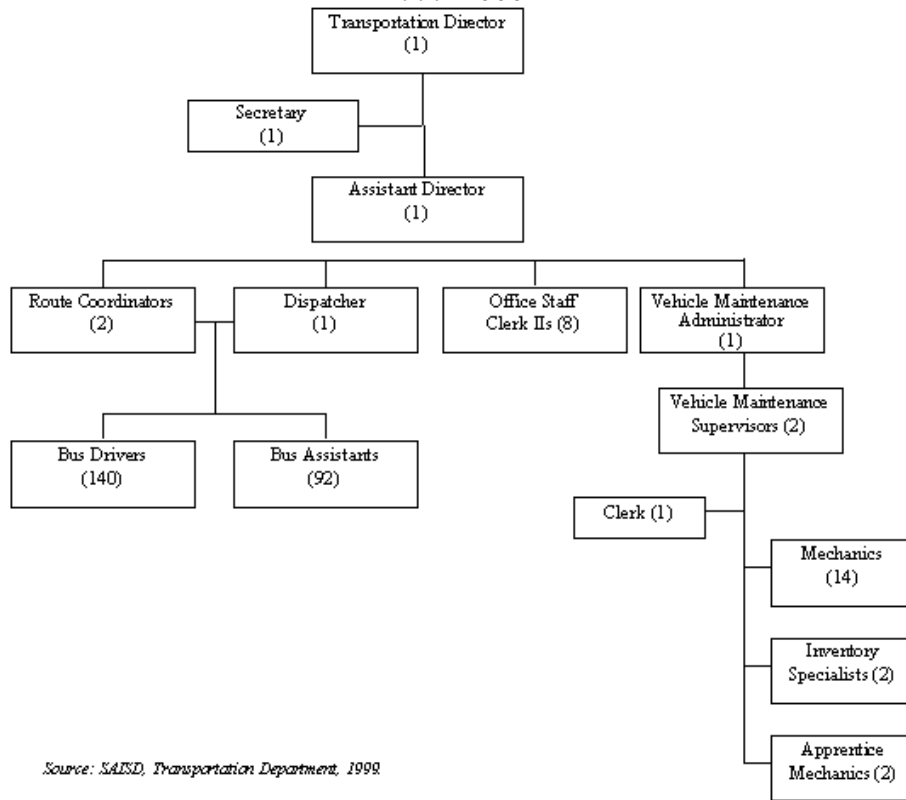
Transportation Director
(1)

Secretary
(1)

Assistant Director
(1)

Route Coordinators
(2)

Dispatcher
(1)

Office Staff
Clerk IIs (8)

Vehicle Maintenance
Administrator
(1)

Vehicle Maintenance
Supervisors (2)

Bus Drivers
(140)

Bus Assistants
(92)

Clerk (1)

Mechanics
(14)

Inventory
Specialists (2)

Apprentice
Mechanics (2)

Source: SAISD, Transportation Department, 1999.